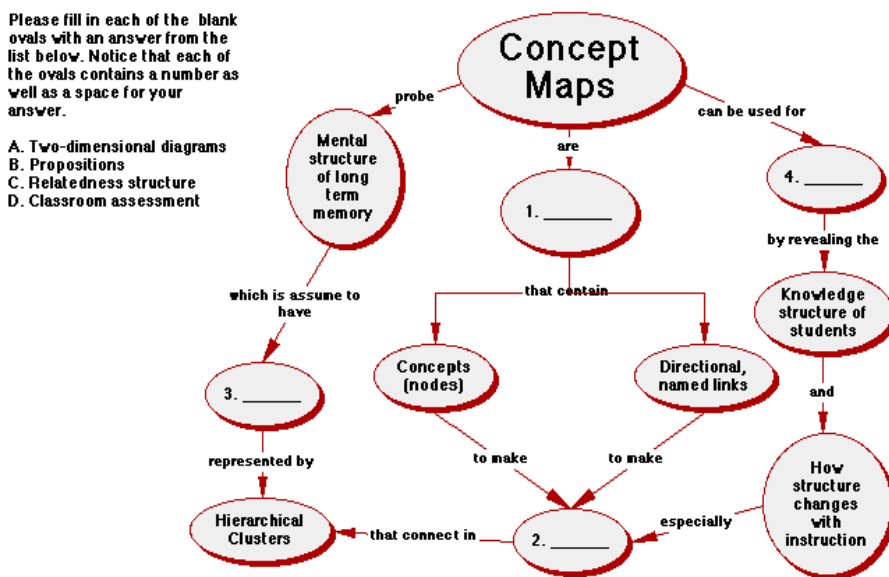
Please fill in each of the blank ovals with an answer from the list below. Notice that each of the ovals contains a number as well as a space for your answer.

A. Two-dimensional diagrams
B. Propositions
C. Relatedness structure
D. Classroom assessment

Concept Maps

probe

Mental structure of long term memory

are

1. _______

can be used for

4. _______

by revealing the

Knowledge structure of students

which is assume to have

that contain

3. _______

Concepts (nodes)

Directional, named links

and

represented by

to make

to make

How structure changes with instruction

Hierarchical Clusters

that connect in

2. _______

especially